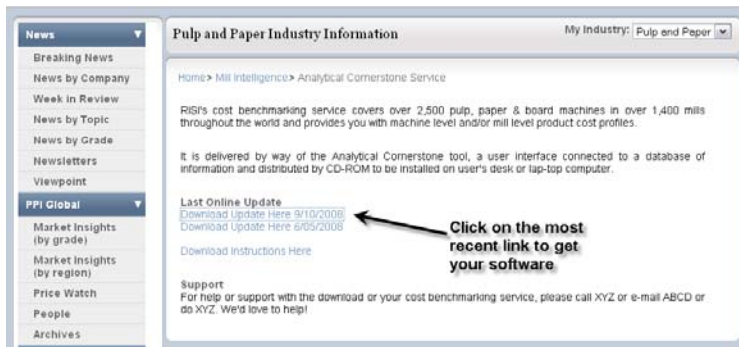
News
Breaking News
News by Company
Week in Review
News by Topic
News by Grade
Newsletters
Viewpoint
PPI Global
Market Insights (by grade)
Market Insights (by region)
Price Watch
People
Archives

Pulp and Paper Industry Information

My Industry: Pulp and Paper

Home> Mill Intelligence> Analytical Cornerstone Service

RISI's cost benchmarking service covers over 2,500 pulp, paper & board machines in over 1,400 mills throughout the world and provides you with machine level and/or mill level product cost profiles.

It is delivered by way of the Analytical Cornerstone tool, a user interface connected to a database of information and distributed by CD-ROM to be installed on user's desk or lap-top computer.

Last Online Update
Download Update Here 9/10/2008
Download Update Here 6/05/2008

Click on the most recent link to get your software

Download Instructions Here

Support
For help or support with the download or your cost benchmarking service, please call XYZ or e-mail ABCD or do XYZ. We'd love to help!